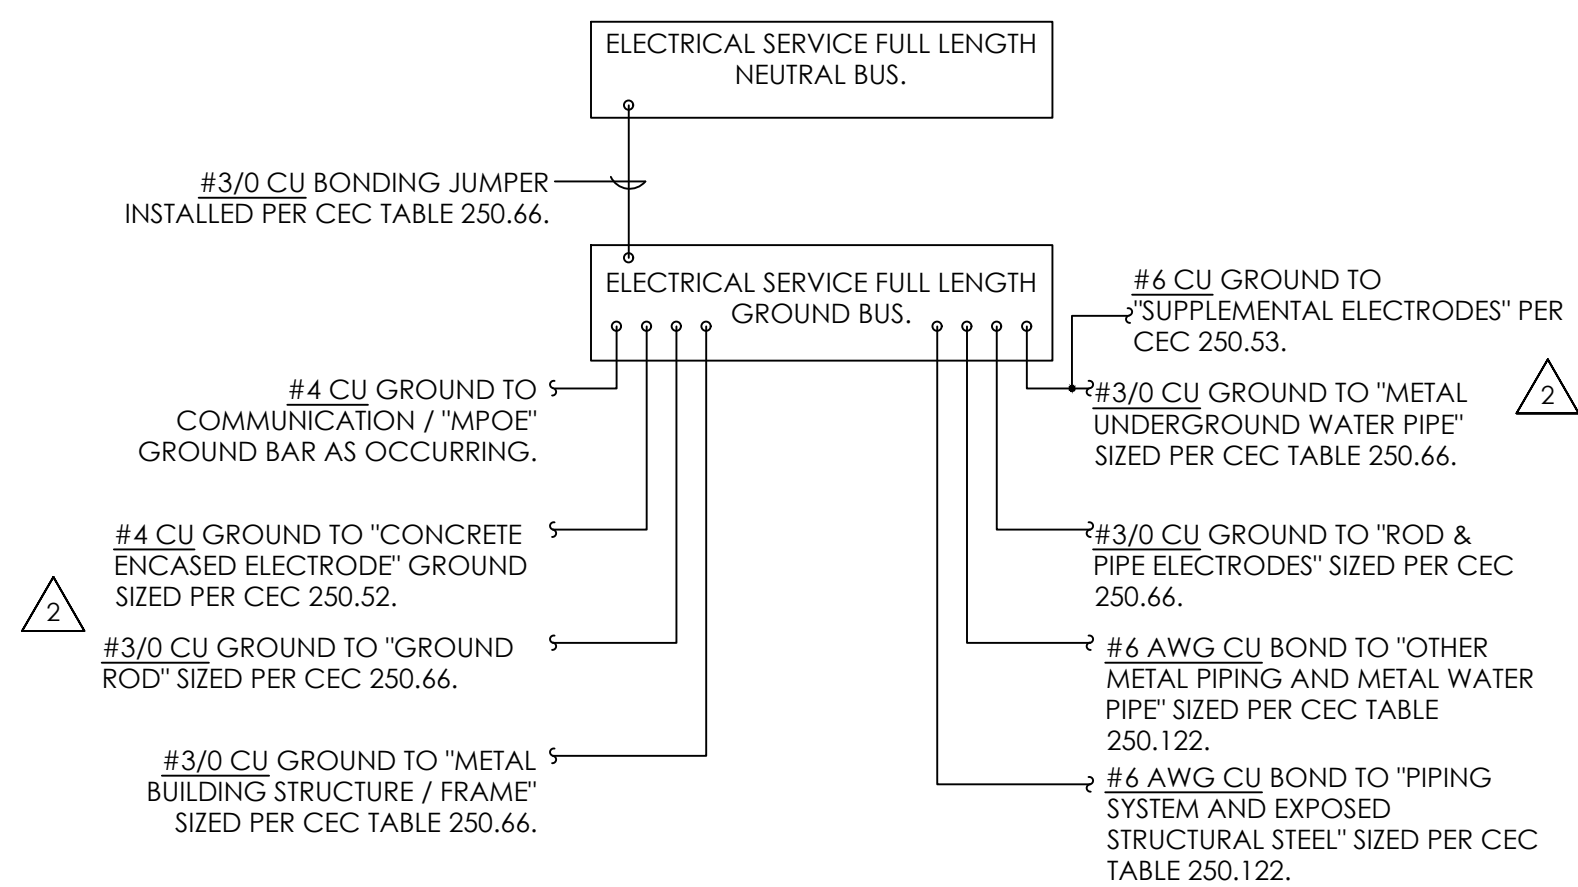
ELECTRICAL SERVICE FULL LENGTH NEUTRAL BUS.

#3/0 CU BONDING JUMPER INSTALLED PER CEC TABLE 250.66.

ELECTRICAL SERVICE FULL LENGTH GROUND BUS.

#6 CU GROUND TO "SUPPLEMENTAL ELECTRODES" PER CEC 250.53.

#4 CU GROUND TO COMMUNICATION / "MPOE" GROUND BAR AS OCCURRING.

#3/0 CU GROUND TO "METAL UNDERGROUND WATER PIPE" SIZED PER CEC TABLE 250.66.

2

#4 CU GROUND TO "CONCRETE ENCASED ELECTRODE" GROUND SIZED PER CEC 250.52.

#3/0 CU GROUND TO "ROD & PIPE ELECTRODES" SIZED PER CEC 250.66.

2

#3/0 CU GROUND TO "GROUND ROD" SIZED PER CEC 250.66.

#6 AWG CU BOND TO "OTHER METAL PIPING AND METAL WATER PIPE" SIZED PER CEC TABLE 250.122.

#3/0 CU GROUND TO "METAL BUILDING STRUCTURE / FRAME" SIZED PER CEC TABLE 250.66.

#6 AWG CU BOND TO "PIPING SYSTEM AND EXPOSED STRUCTURAL STEEL" SIZED PER CEC TABLE 250.122.